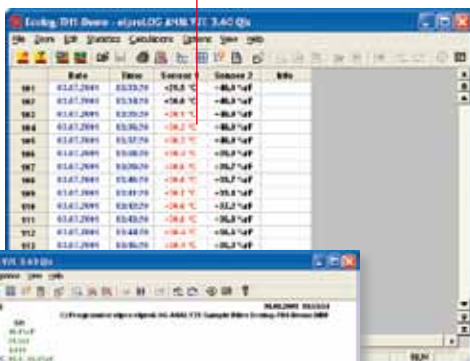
Ecolog-TH1-Demo - elproLOG ANALYZE 3.40 Qis

File Users Edit Statistics Calculations Options View Help

| | Date | Time | Sensor 1 | Sensor 2 | Info |
|---|---|---|---|---|---|
| 901 | 03.07.2001 | 03:33:29 | +21,5 °C | -40,1 %rF | |
| 902 | 03.07.2001 | 03:34:29 | +18,6 °C | -40,1 %rF | |
| 903 | 03.07.2001 | 03:35:29 | -20,1 °C | -40,1 %rF | |
| 904 | 03.07.2001 | 03:36:29 | -20,2 °C | -40,1 %rF | |
| 905 | 03.07.2001 | 03:37:29 | -20,2 °C | -40,1 %rF | |
| 906 | 03.07.2001 | 03:38:29 | -20,2 °C | -40,1 %rF | |
| 907 | 03.07.2001 | 03:39:29 | -20,2 °C | -39,7 %rF | |
| 908 | 03.07.2001 | 03:40:29 | -20,1 °C | -33,7 %rF | |
| 909 | 03.07.2001 | 03:41:29 | -20,1 °C | -35,1 %rF | |
| 910 | 03.07.2001 | 03:42:29 | -20,1 °C | -32,2 %rF | |
| 911 | 03.07.2001 | 03:43:29 | -20,2 °C | -36,8 %rF | |
| 912 | 03.07.2001 | 03:44:29 | -20,2 °C | -36,5 %rF | |
| 913 | 03.07.2001 | 03:45:29 | -20,2 °C | -36,3 %rF | |

YZE 3.40 Qis

Options View Help

06.08.2001 10:53:14

C:\Programme\elpro\elproLOG ANALYZE Sample files\Ecolog-TH1-Demo.DBM

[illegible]

RUN